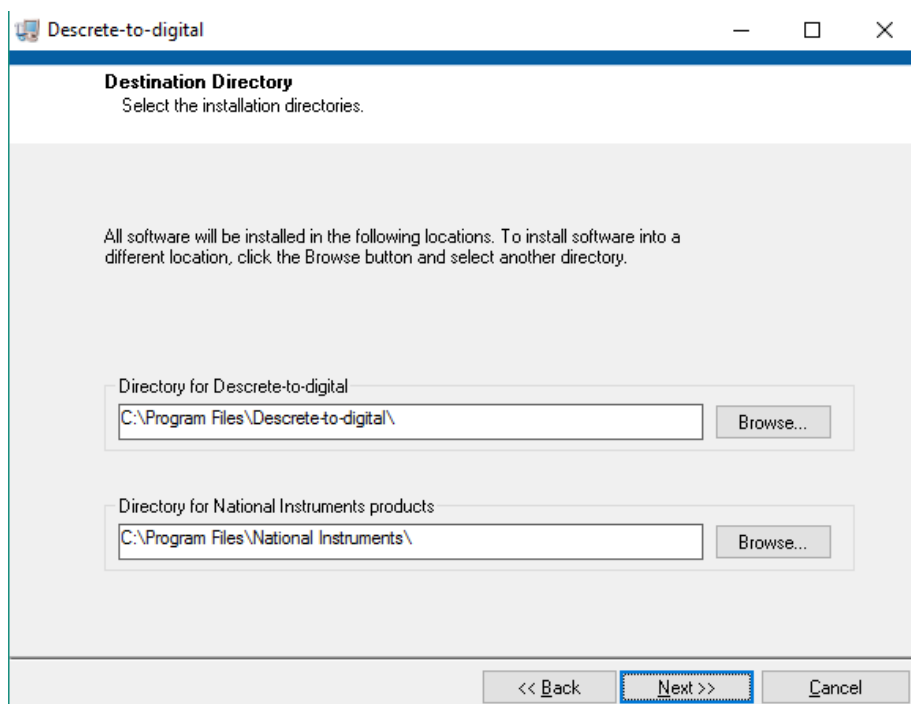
Descrete-to-digital

Destination Directory
Select the installation directories.

All software will be installed in the following locations. To install software into a different location, click the Browse button and select another directory.

Directory for Descrete-to-digital
C:\Program Files\Descrete-to-digital\
Browse...

Directory for National Instruments products
C:\Program Files\National Instruments\
Browse...

<< Back
Next >>
Cancel